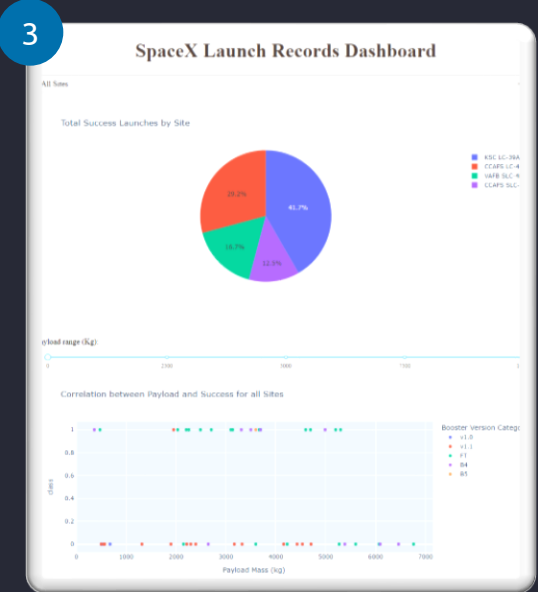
3

SpaceX Launch Records Dashboard

All Sites

Total Success Launches by Site

KSC LC-39A
CCAFS LC-4
VAFB SLC-4
CCAFS SLC-

41.7%
29.2%
16.7%
12.5%

yload range (Kg)

0 2500 5000 7500

Correlation between Payload and Success for all Sites

Booster Version Categ
v1.0
v1.1
FT
B4
B5

class

1
0.8
0.6
0.4
0.2
0

0 1000 2000 3000 4000 5000 6000 7000

Payload Mass (kg)